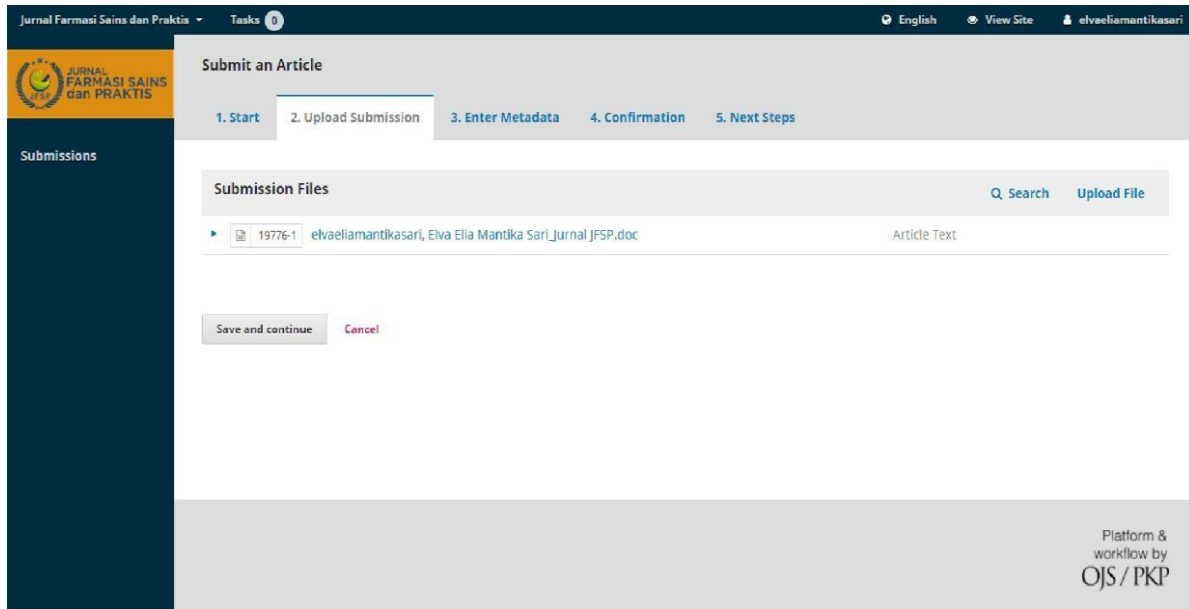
Jurnal Farmasi Sains dan Praktis ▾ Tasks 0

English View Site elvaeliamantikasari

JURNAL FARMASI SAINS dan PRAKTIS JFSP

Submissions

Submit an Article

1. Start 2. Upload Submission 3. Enter Metadata 4. Confirmation 5. Next Steps

Submission Files

Search Upload File

19776-1 elvaeliamantikasari, Elva Elia Mantika Sari_Jurnal JFSP.doc Article Text

Save and continue Cancel

Platform & workflow by OJS / PKP